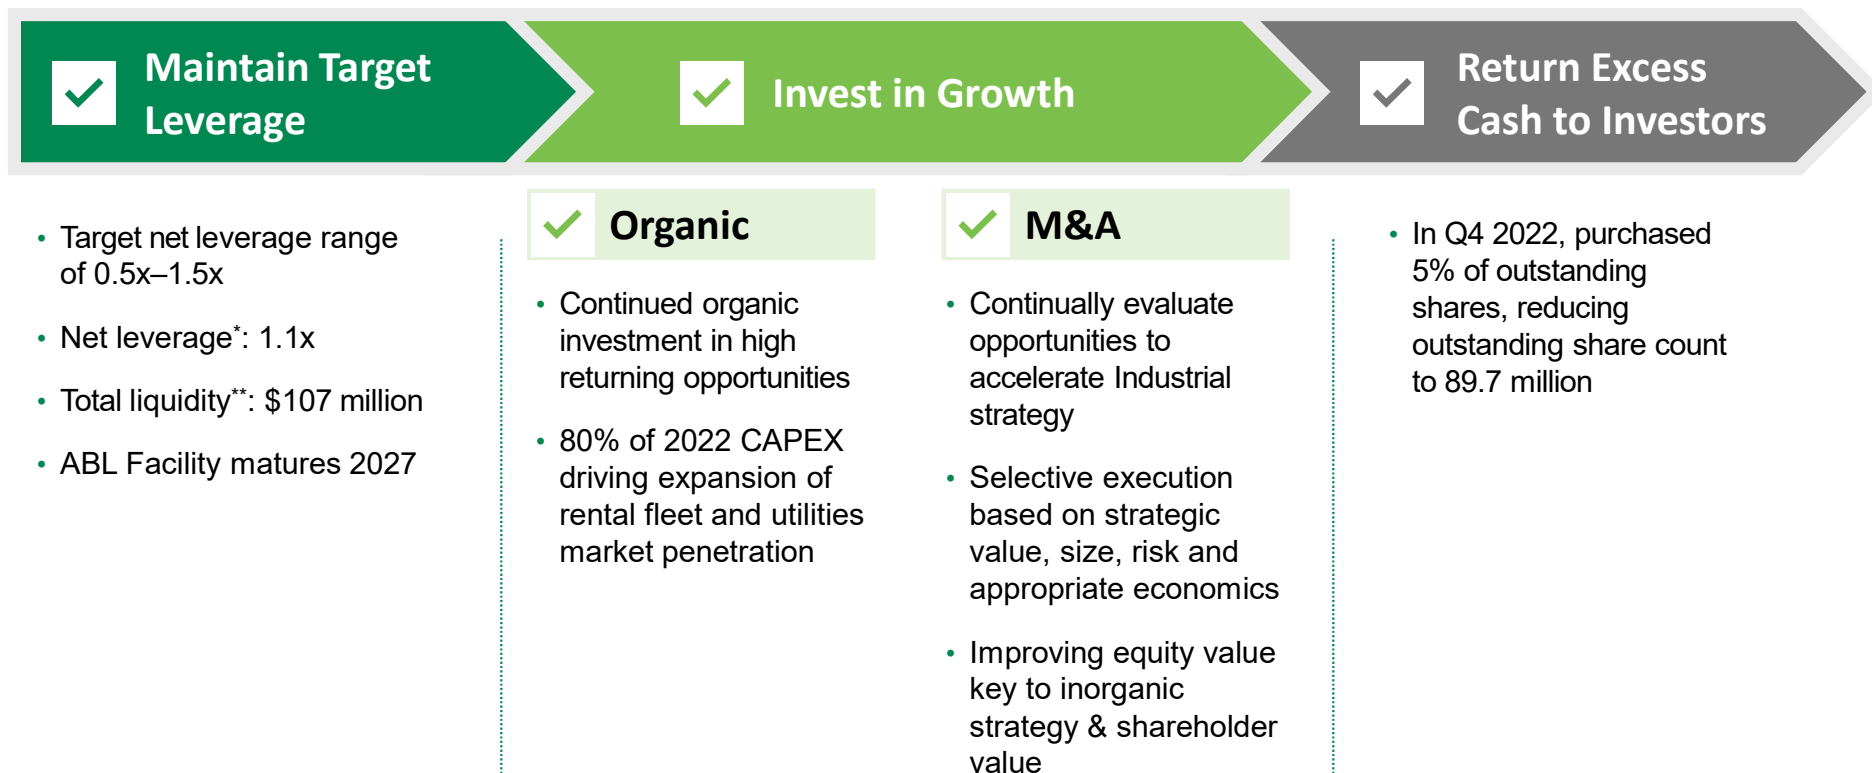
Maintain Target Leverage

Invest in Growth

Return Excess Cash to Investors

• Target net leverage range of 0.5x–1.5x

• Net leverage*: 1.1x

• Total liquidity**: $107 million

• ABL Facility matures 2027

Organic

• Continued organic investment in high returning opportunities

• 80% of 2022 CAPEX driving expansion of rental fleet and utilities market penetration

M&A

• Continually evaluate opportunities to accelerate Industrial strategy

• Selective execution based on strategic value, size, risk and appropriate economics

• Improving equity value key to inorganic strategy & shareholder value

• In Q4 2022, purchased 5% of outstanding shares, reducing outstanding share count to 89.7 million